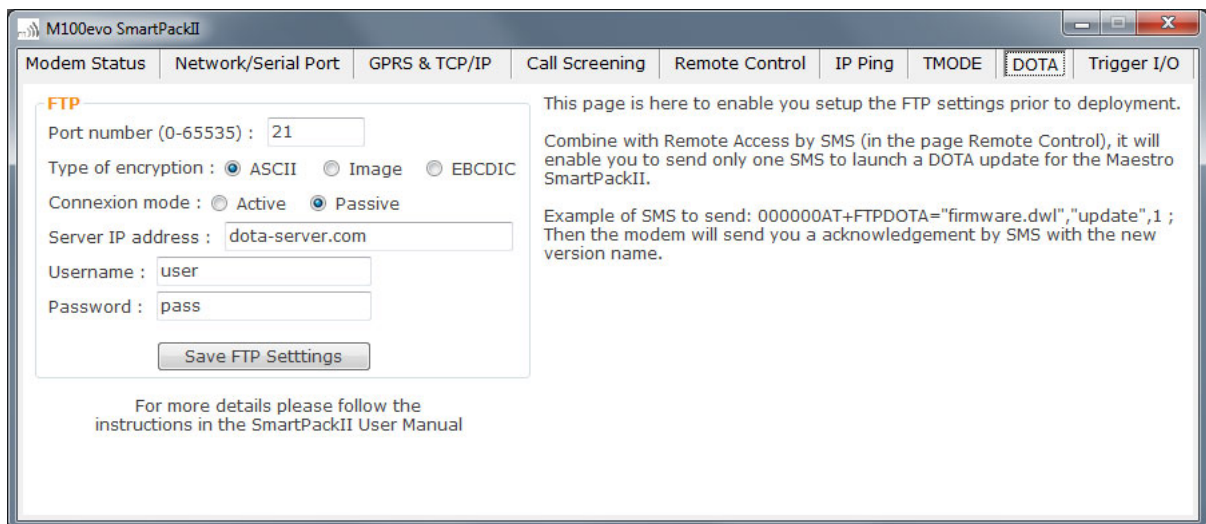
M100evo SmartPackII

Modem Status | Network/Serial Port | GPRS & TCP/IP | Call Screening | Remote Control | IP Ping | TMODE | DOTA | Trigger I/O

FTP

Port number (0-65535) : 21

Type of encryption : ASCII Image EBCDIC

Connexion mode : Active Passive

Server IP address : dota-server.com

Username : user

Password : pass

Save FTP Setttings

For more details please follow the instructions in the SmartPackII User Manual

This page is here to enable you setup the FTP settings prior to deployment.

Combine with Remote Access by SMS (in the page Remote Control), it will enable you to send only one SMS to launch a DOTA update for the Maestro SmartPackII.

Example of SMS to send: 000000AT+FTPDOTA="firmware.dwl","update",1 ; Then the modem will send you a acknowledgement by SMS with the new version name.